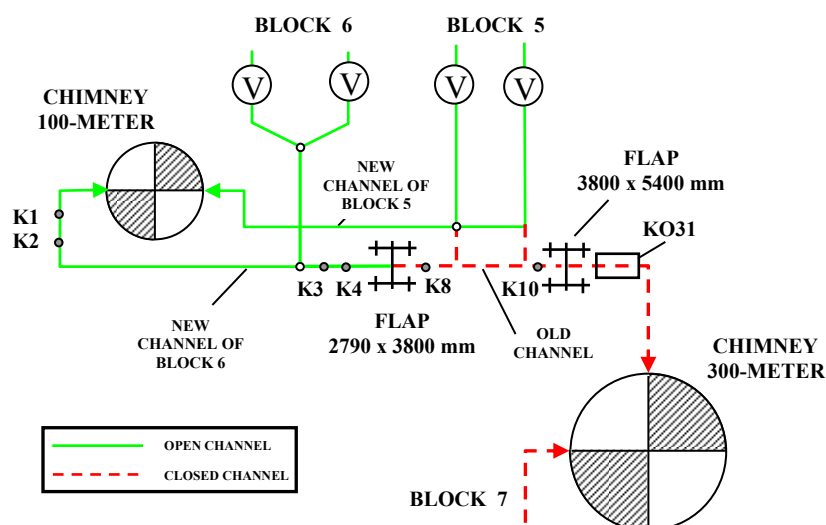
BLOCK 6

BLOCK 5

V

V

V

V

CHIMNEY
100-METER

NEW CHANNEL OF BLOCK 5

FLAP
3800 x 5400 mm

K1
K2

KO31

K3 K4 K8

K10

NEW CHANNEL OF BLOCK 6

FLAP
2790 x 3800 mm

OLD CHANNEL

CHIMNEY
300-METER

OPEN CHANNEL

CLOSED CHANNEL

BLOCK 7